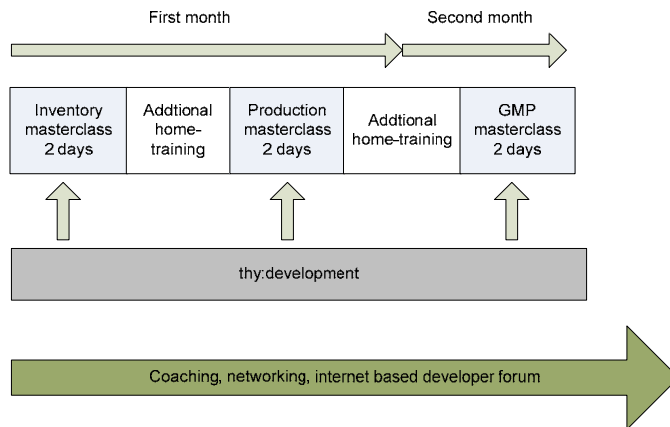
First month

Second month

Inventory masterclass 2 days

Addtional home-training

Production masterclass 2 days

Addtional home-training

GMP masterclass 2 days

thy:development

Coaching, networking, internet based developer forum